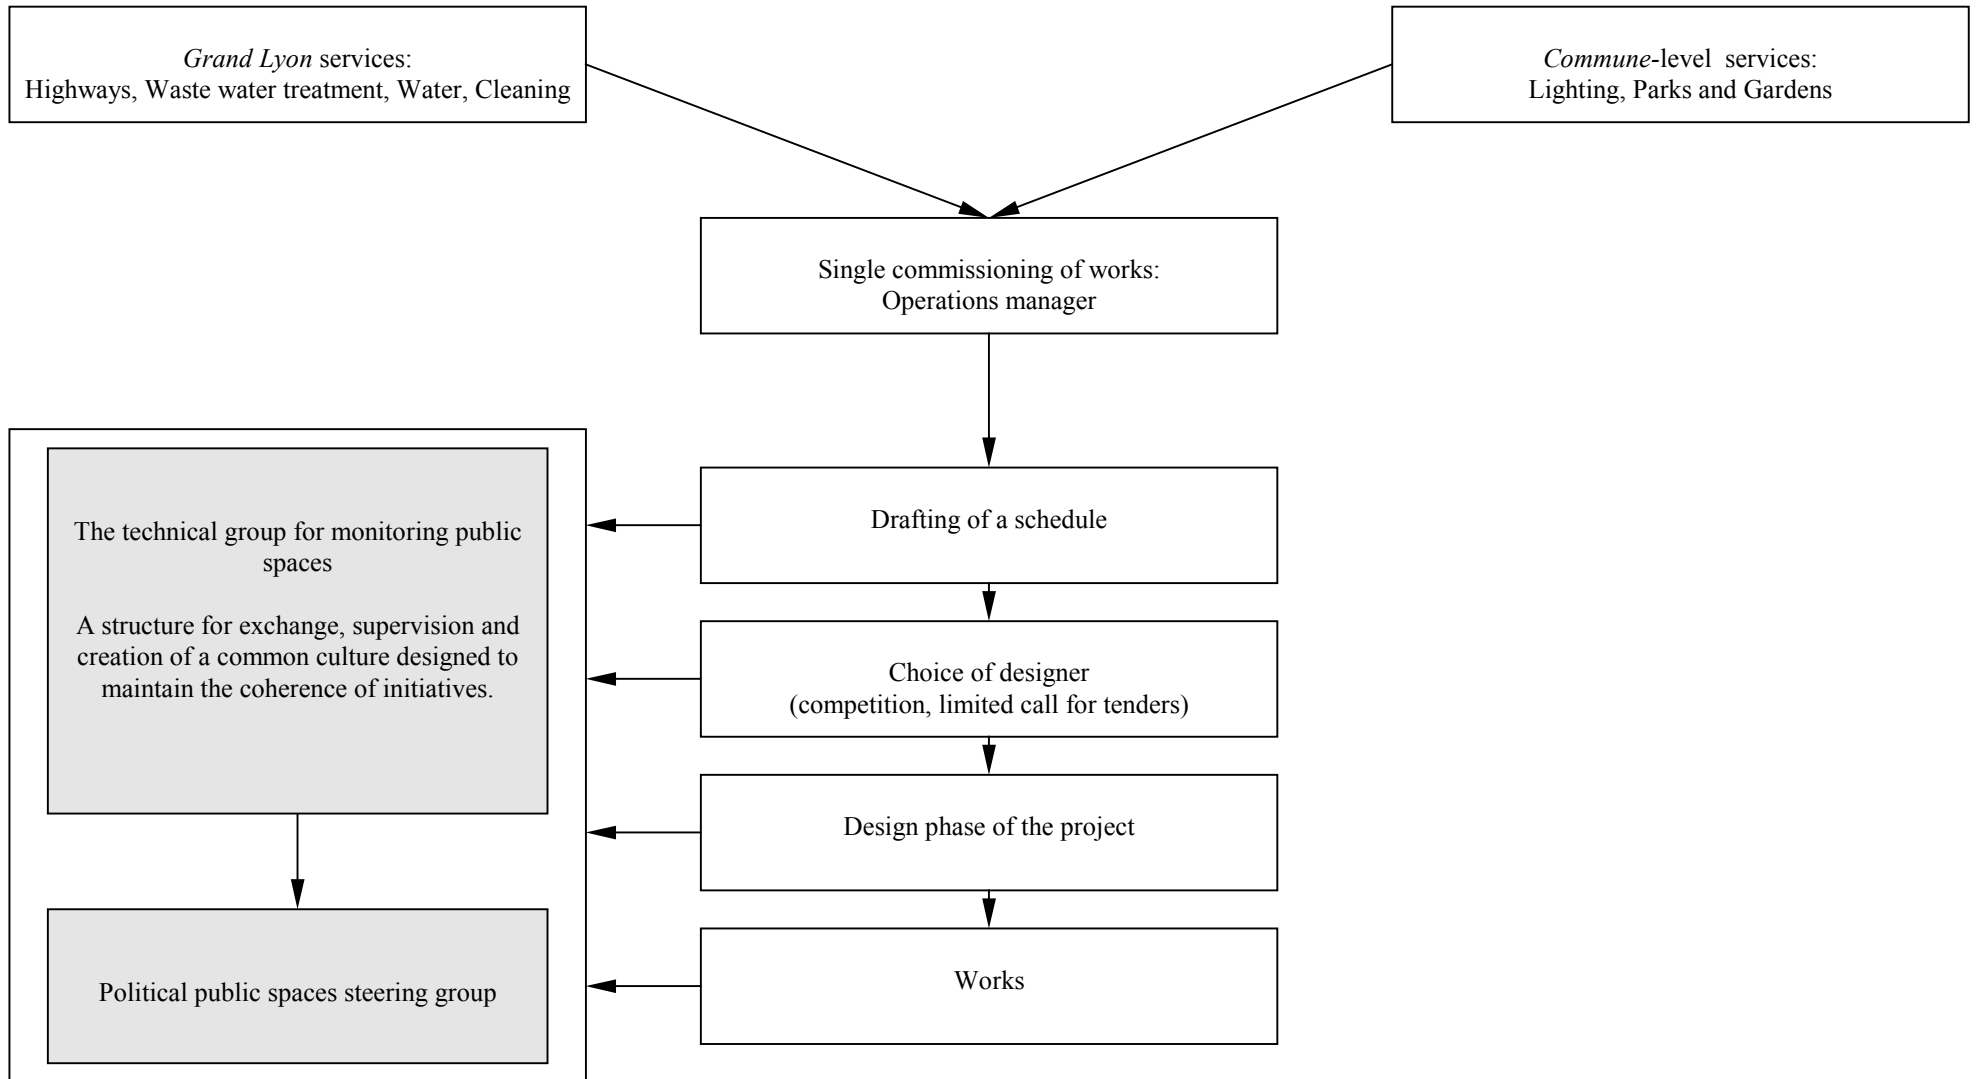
Grand Lyon services:
Highways, Waste water treatment, Water, Cleaning

Commune-level services:
Lighting, Parks and Gardens

Single commissioning of works:
Operations manager

The technical group for monitoring public spaces

A structure for exchange, supervision and creation of a common culture designed to maintain the coherence of initiatives.

Political public spaces steering group

Drafting of a schedule

Choice of designer
(competition, limited call for tenders)

Design phase of the project

Works